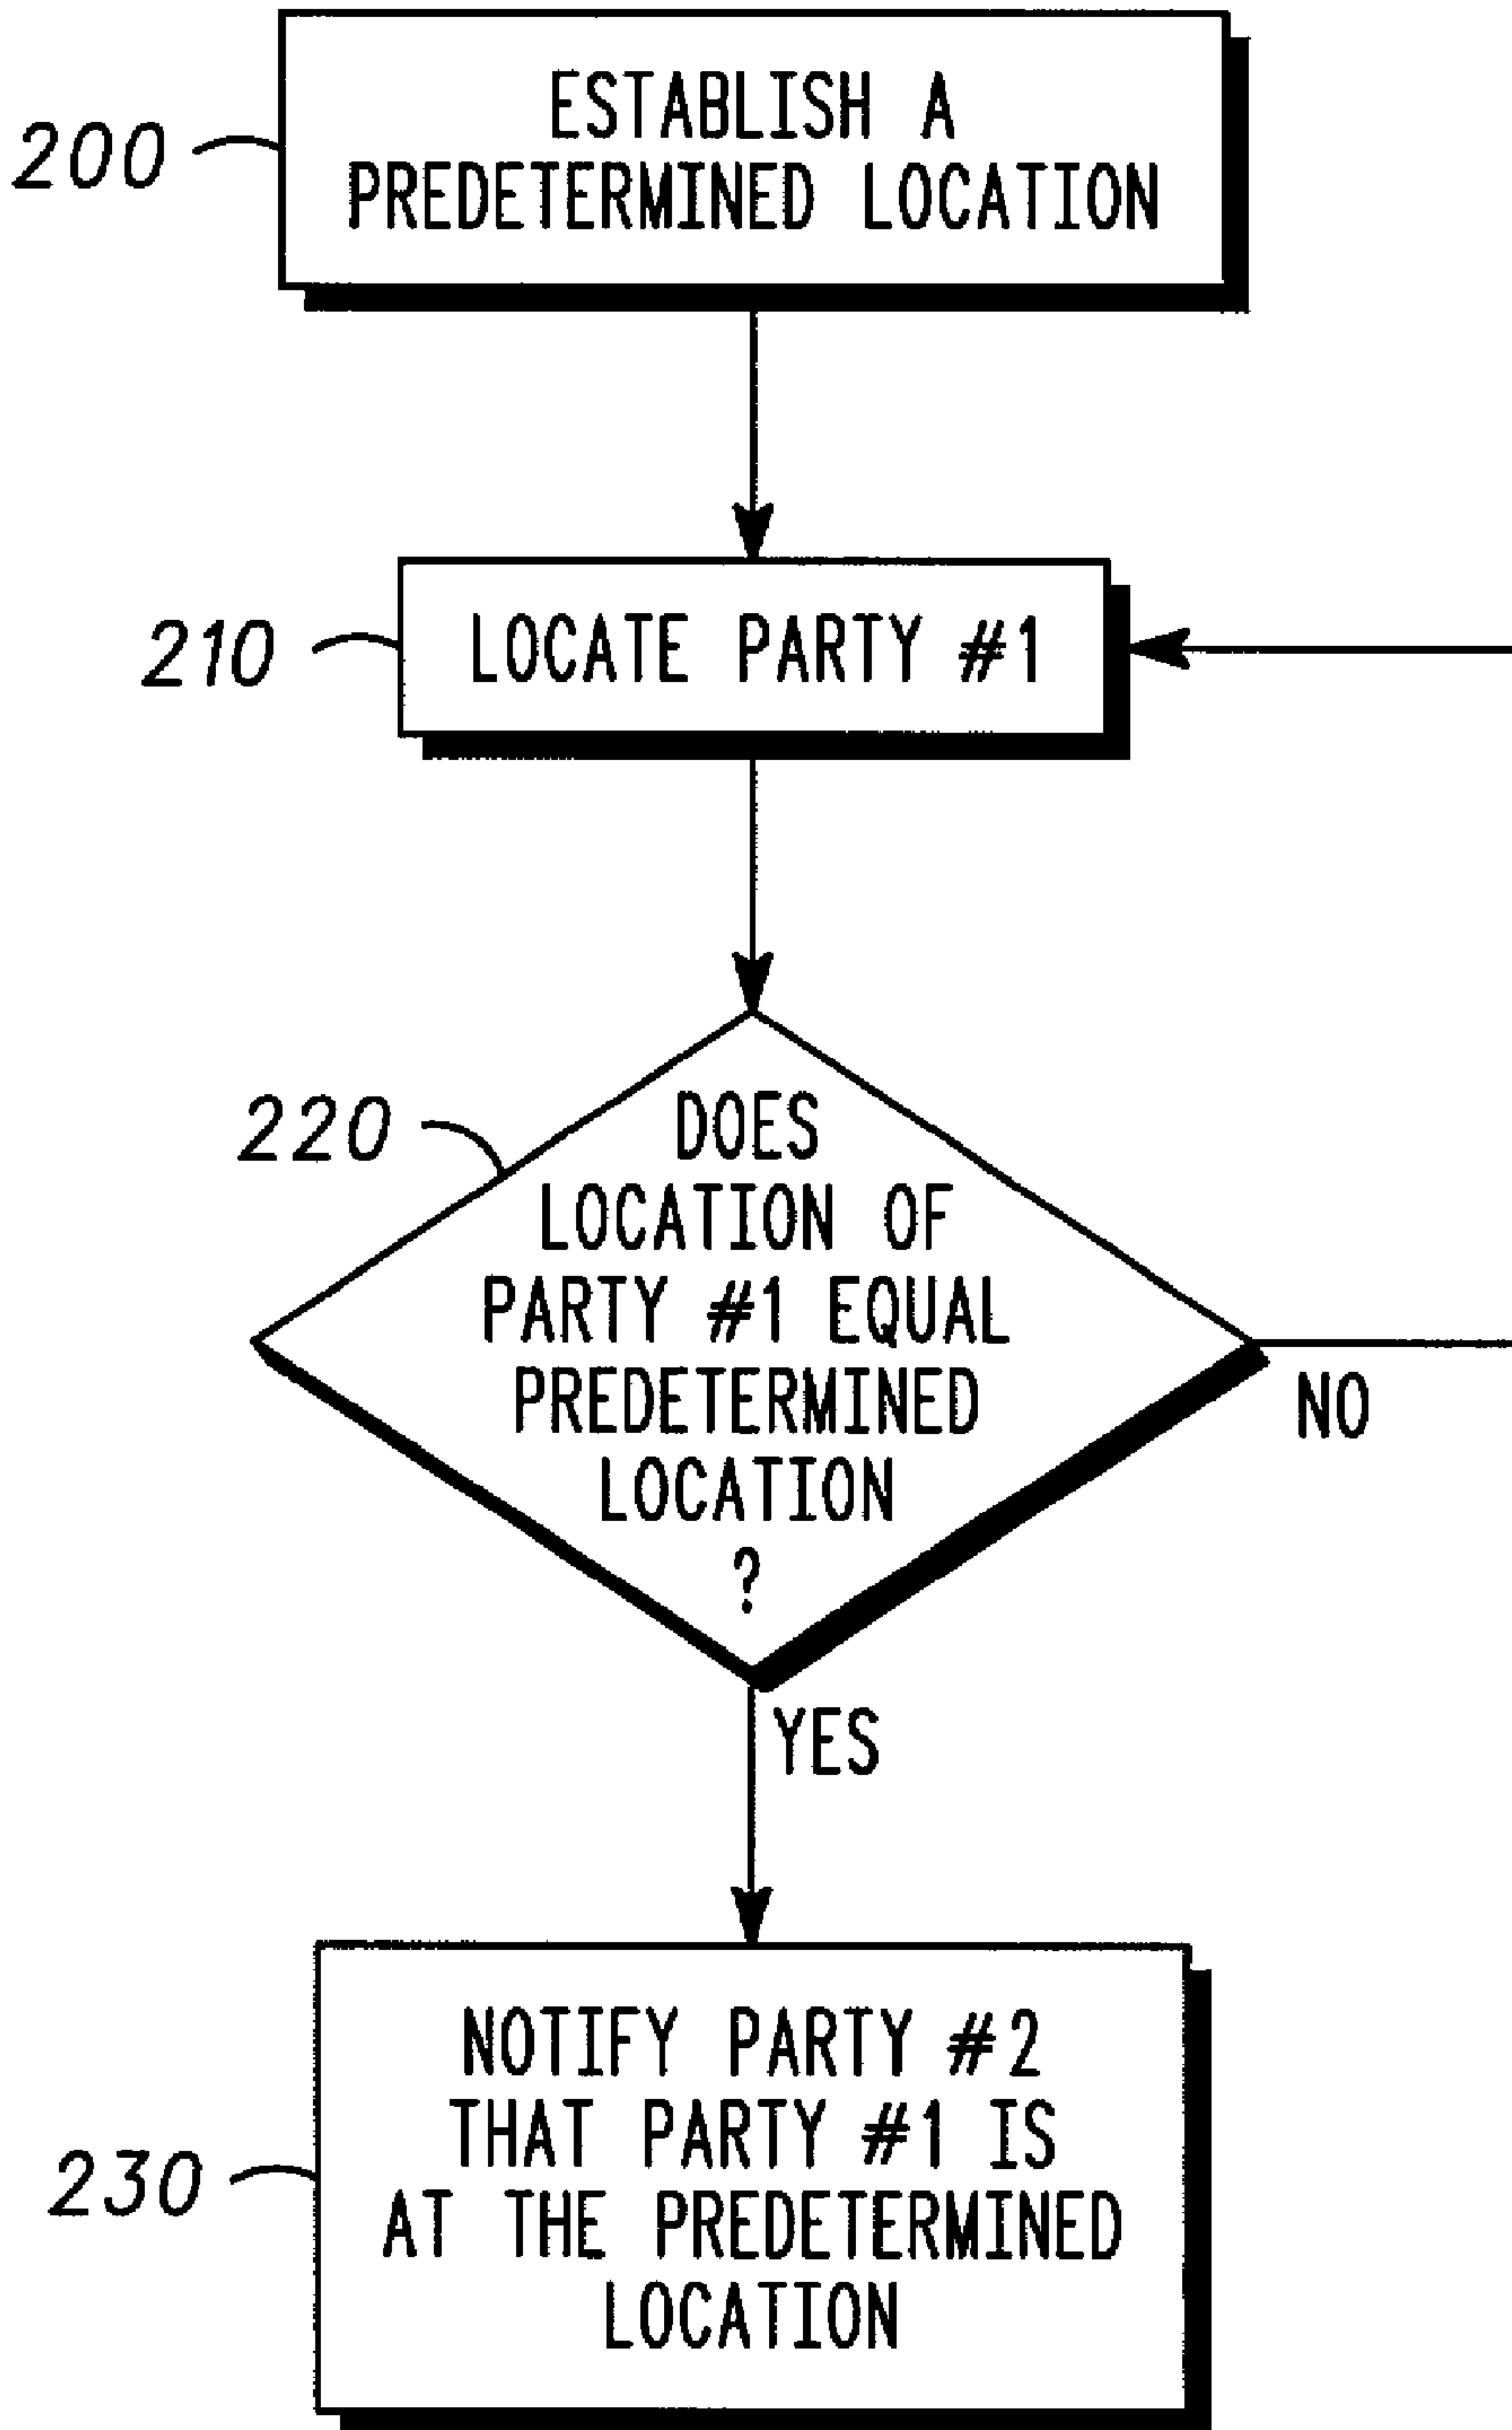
200

ESTABLISH A PREDETERMINED LOCATION

210

LOCATE PARTY #1

220

DOES LOCATION OF PARTY #1 EQUAL PREDETERMINED LOCATION ?

NO

YES

230

NOTIFY PARTY #2 THAT PARTY #1 IS AT THE PREDETERMINED LOCATION